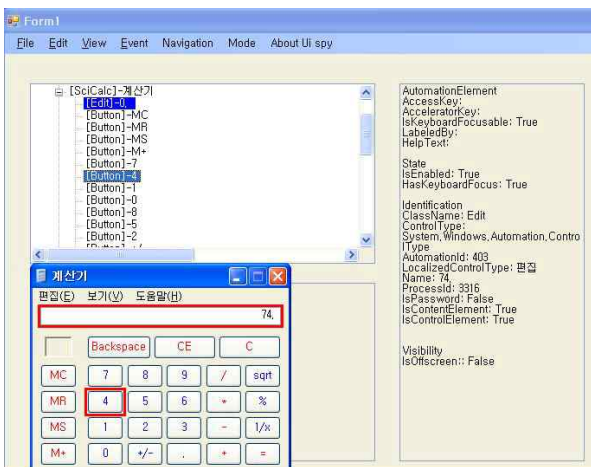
Form1

File Edit View Event Navigation Mode About Ui spy

[SciCalc]-계산기
[Edit]-0.
[Button]-MC
[Button]-MR
[Button]-MS
[Button]-M+
[Button]-7
[Button]-4
[Button]-1
[Button]-0
[Button]-8
[Button]-5
[Button]-2
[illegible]

AutomationElement
AccessKey:
AcceleratorKey:
IsKeyboardFocusable: True
LabeledBy:
HelpText:

State
IsEnabled: True
HasKeyboardFocus: True

Identification
ClassName: Edit
ControlType:
System.Windows.Automation.ControlType
AutomationId: 403
LocalizedControlType: 편집
Name: 74.
ProcessId: 3316
IsPassword: False
IsContentElement: True
IsControlElement: True

Visibility
IsOffscreen:: False

계산기

편집(E) 보기(V) 도움말(H)

74.

Backspace CE C

| MC | 7 | 8 | 9 | / | sqrt |
|---|---|---|---|---|---|
| MR | 4 | 5 | 6 | * | % |
| MS | 1 | 2 | 3 | - | 1/x |
| M+ | 0 | +/- | . | + | = |